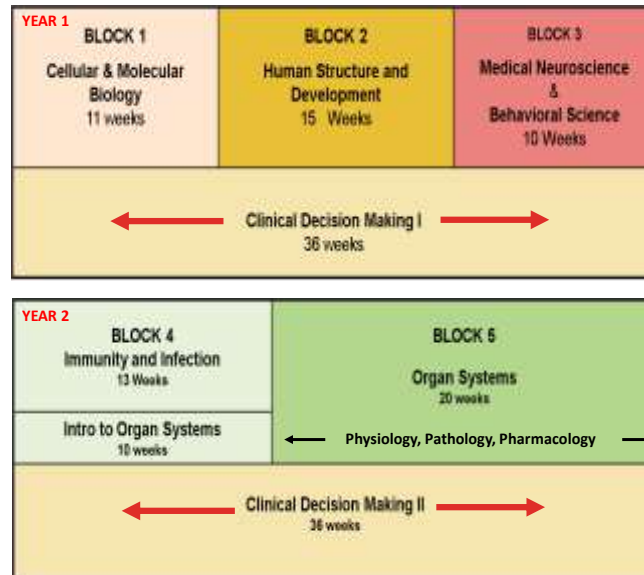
YEAR 1

BLOCK 1
Cellular & Molecular Biology
11 weeks

BLOCK 2
Human Structure and Development
15 Weeks

BLOCK 3
Medical Neuroscience & Behavioral Science
10 Weeks

Clinical Decision Making I
36 weeks

YEAR 2

BLOCK 4
Immunity and Infection
13 Weeks

Intro to Organ Systems
10 weeks

BLOCK 5
Organ Systems
20 weeks

Physiology, Pathology, Pharmacology

Clinical Decision Making II
36 weeks